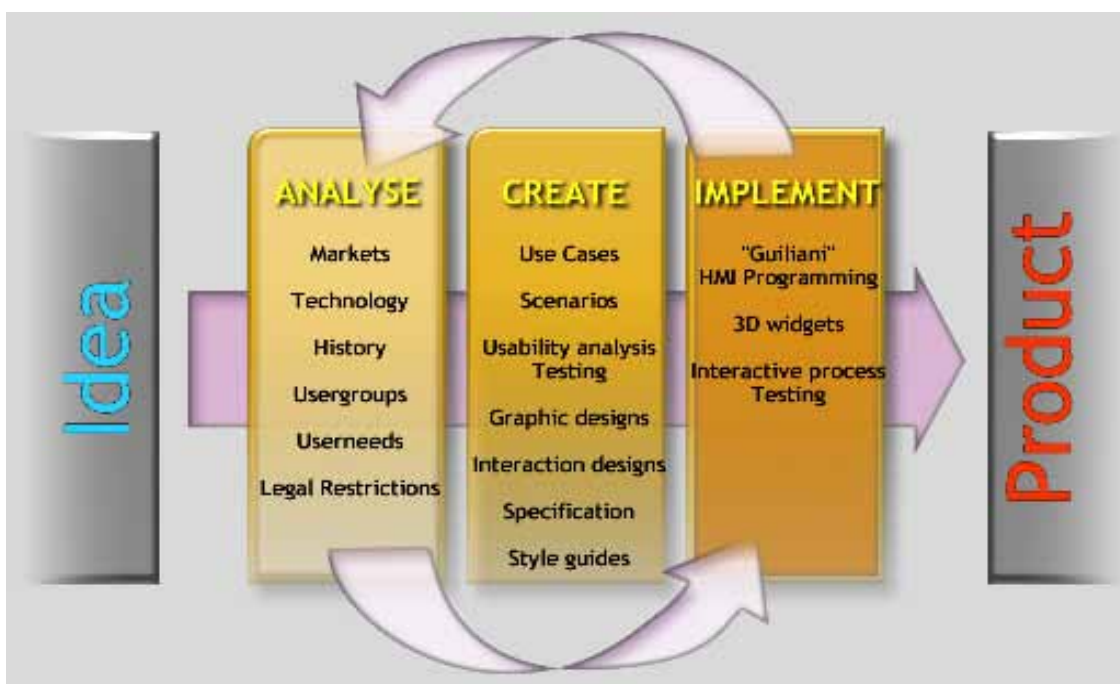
Idea

ANALYSE

Markets

Technology

History

Usergroups

Userneeds

Legal Restrictions

CREATE

Use Cases

Scenarios

Usability analysis Testing

Graphic designs

Interaction designs

Specification

Style guides

IMPLEMENT

"Guiliani" HMI Programming

3D widgets

Interactive process Testing

Product